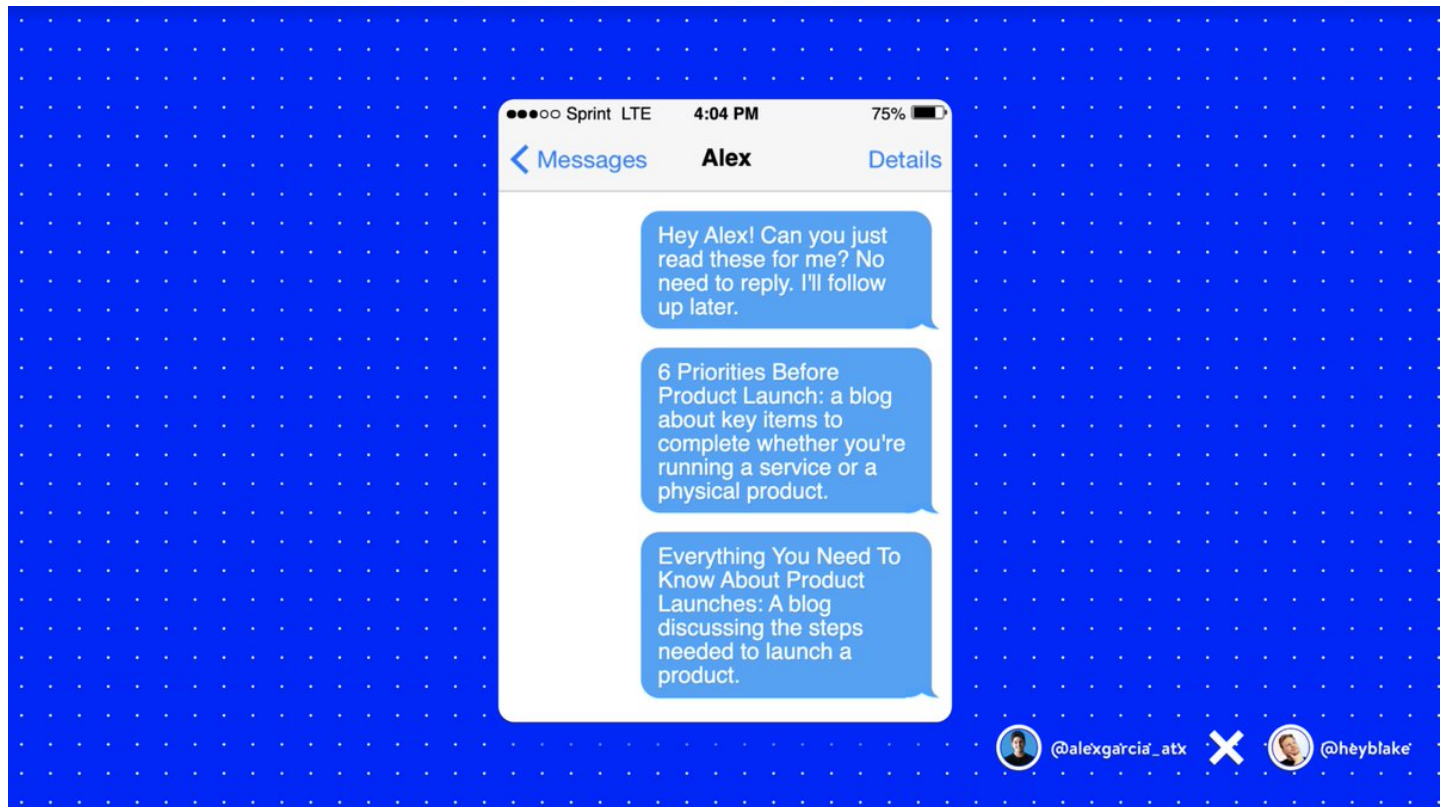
●●●○○ Sprint LTE 4:04 PM 75%

< Messages Alex Details

Hey Alex! Can you just read these for me? No need to reply. I'll follow up later.

6 Priorities Before Product Launch: a blog about key items to complete whether you're running a service or a physical product.

Everything You Need To Know About Product Launches: A blog discussing the steps needed to launch a product.

@alexgarcia_atx X @heyblake